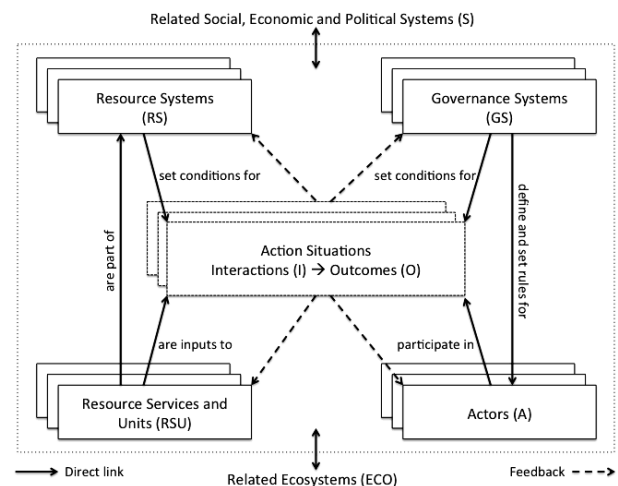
Related Social, Economic and Political Systems (S)

Resource Systems
(RS)

Governance Systems
(GS)

set conditions for

set conditions for

define and set rules for

are part of

Action Situations
Interactions (I) → Outcomes (O)

are inputs to

participate in

Resource Services and
Units (RSU)

Actors (A)

Direct link

Related Ecosystems (ECO)

Feedback